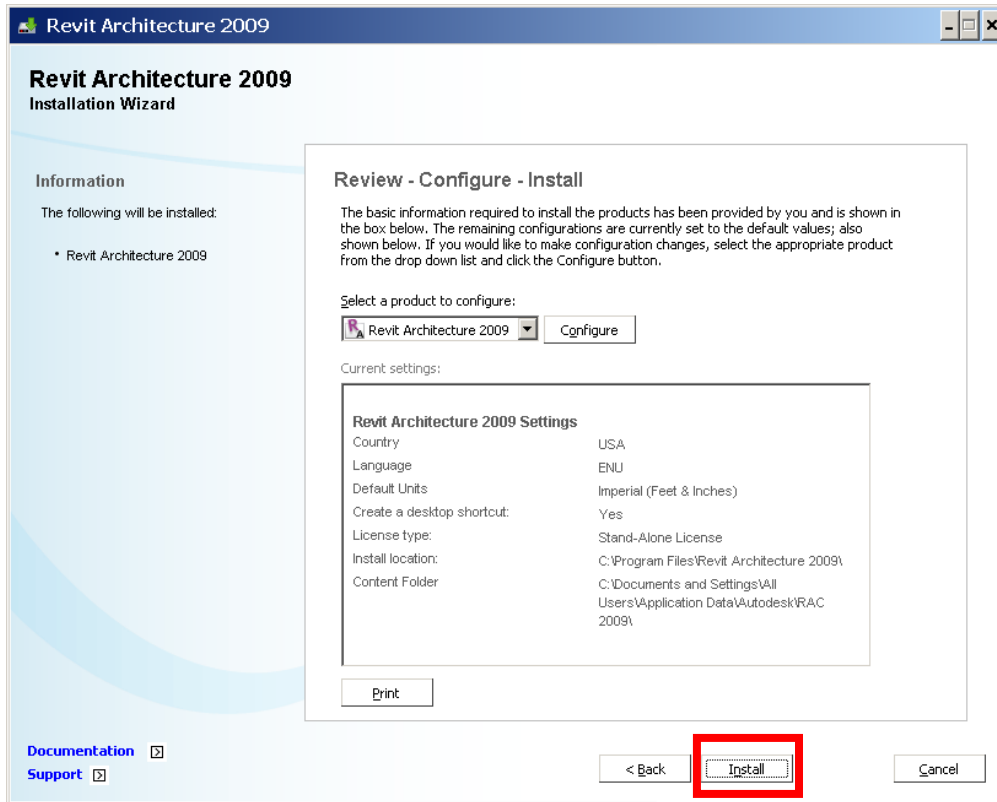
Revit Architecture 2009

Revit Architecture 2009
Installation Wizard

Information

The following will be installed:

• Revit Architecture 2009

Review - Configure - Install

The basic information required to install the products has been provided by you and is shown in the box below. The remaining configurations are currently set to the default values; also shown below. If you would like to make configuration changes, select the appropriate product from the drop down list and click the Configure button.

Select a product to configure:

Revit Architecture 2009 Configure

Current settings:

Revit Architecture 2009 Settings

| | |
|---|---|
| Country | USA |
| Language | ENU |
| Default Units | Imperial (Feet & Inches) |
| Create a desktop shortcut: | Yes |
| License type: | Stand-Alone License |
| Install location: | C:\Program Files\Revit Architecture 2009\ |
| Content Folder | C:\Documents and Settings\All Users\Application Data\Autodesk\RAC 2009\ |

Print

Documentation
Support

< Back Install Cancel